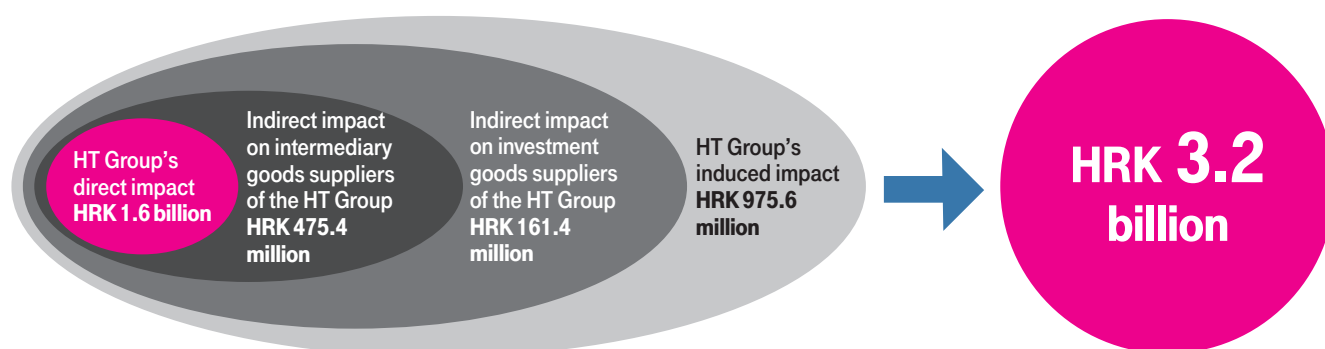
HT Group's direct impact
HRK 1.6 billion

Indirect impact on intermediary goods suppliers of the HT Group
HRK 475.4 million

Indirect impact on investment goods suppliers of the HT Group
HRK 161.4 million

HT Group's induced impact
HRK 975.6 million

HRK 3.2 billion